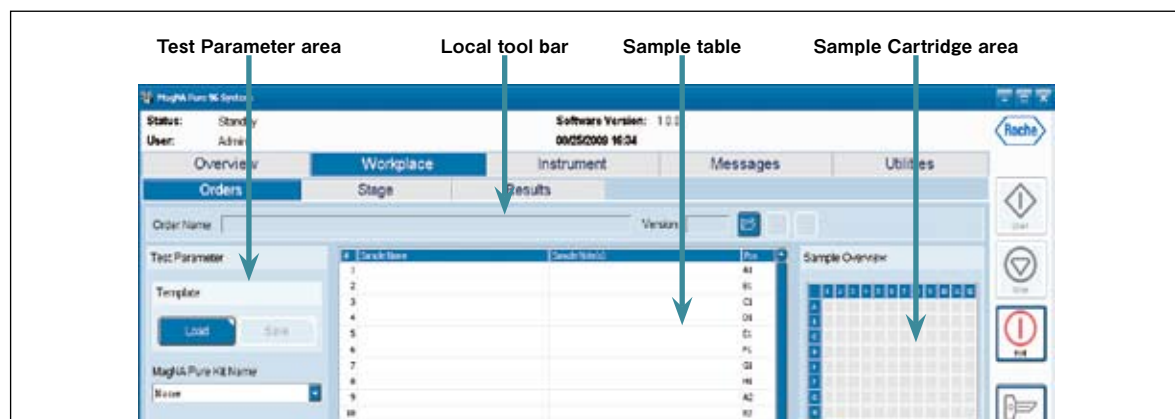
Test Parameter area

Local tool bar

Sample table

Sample Cartridge area

MagNA Pure 96 System

Status: Standby
User: Admin

Software Version: 1.0.0
09/25/2009 16:34

Roche

Overview
Workplace
Instrument
Messages
Utilities

Orders
Stage
Results

Order Name

Version

Test Parameter

Template

Load
Save

MagNA Pure Kit Name

None

| # | Sample Name | Sample Note(s) | Pos |
|---|---|---|---|
| 1 | | | A1 |
| 2 | | | B1 |
| 3 | | | C1 |
| 4 | | | D1 |
| 5 | | | E1 |
| 6 | | | F1 |
| 7 | | | G1 |
| 8 | | | H1 |
| 9 | | | A2 |
| 10 | | | B2 |

Sample Overview

Start

Stop

Exit